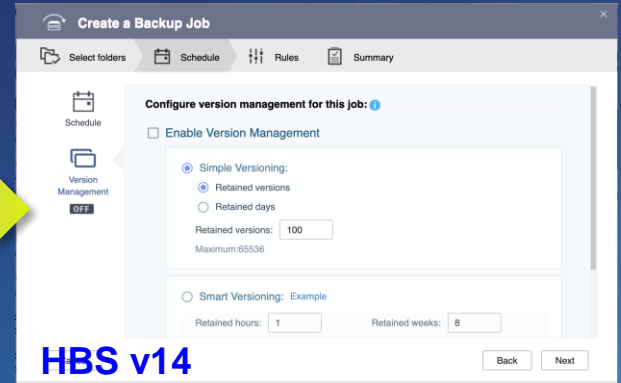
Create a Backup Job

Select folders
Schedule
Rules
Summary

Schedule

Version Management
OFF

Configure version management for this job:

Enable Version Management

Simple Versioning:
Retained versions
Retained days
Retained versions: 100
Maximum:65536

Smart Versioning: Example
Retained hours: 1
Retained weeks: 8

HBS v14

Back
Next